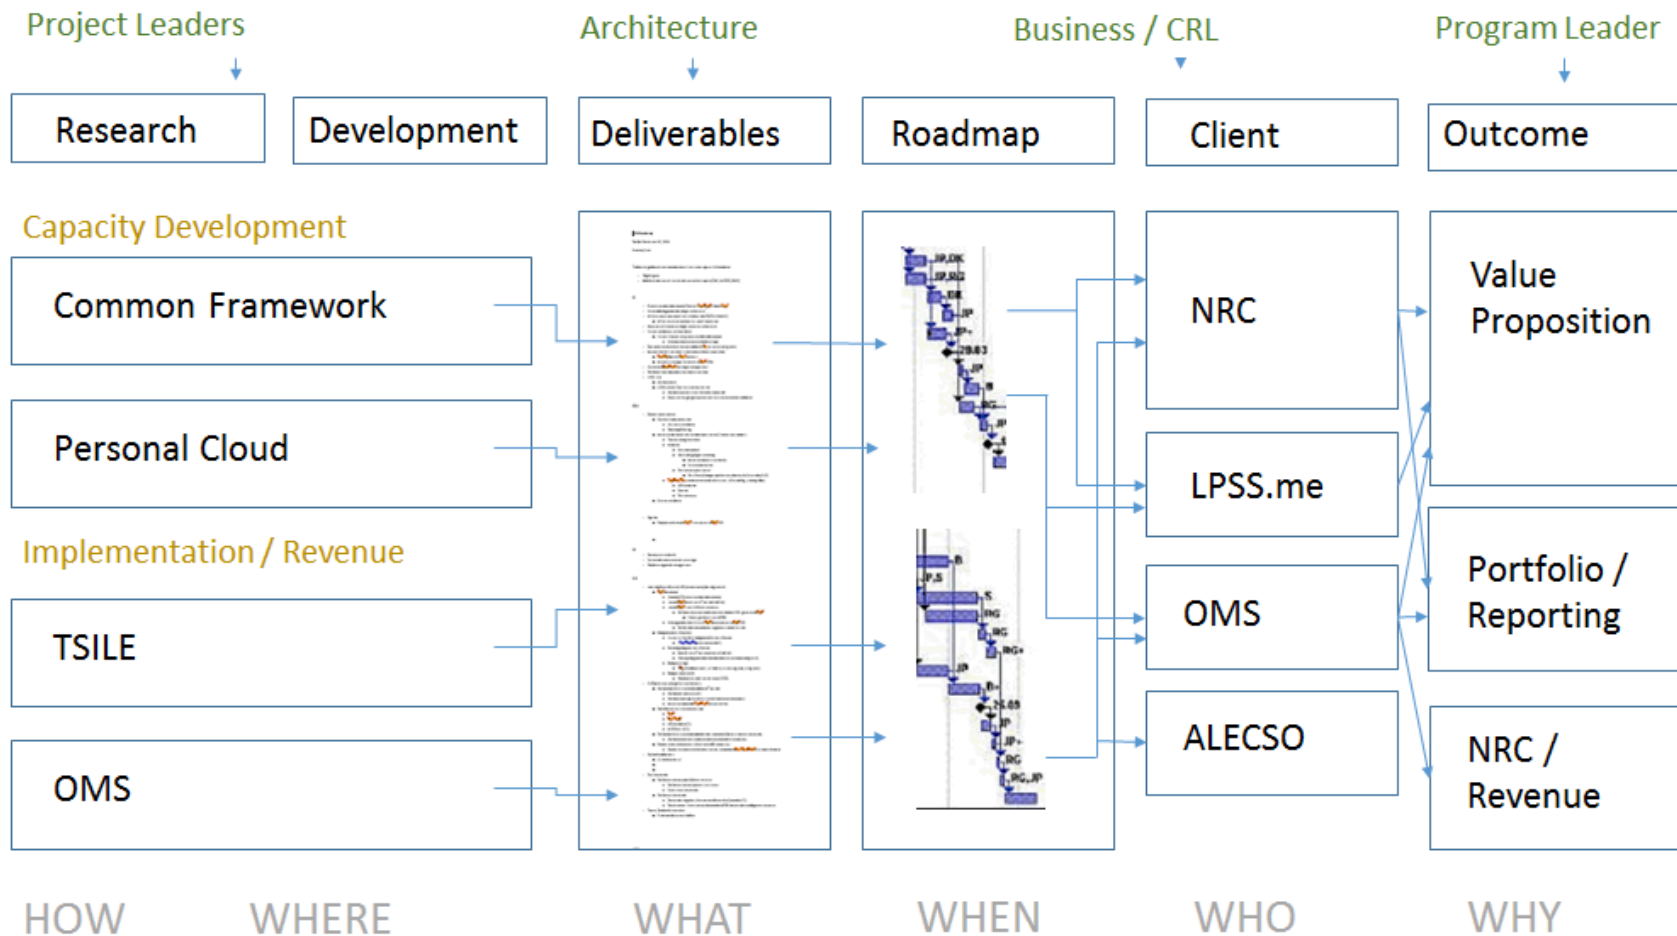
Project Leaders

Architecture

Business / CRL

Program Leader

Research

Development

Deliverables

Roadmap

Client

Outcome

Capacity Development

Common Framework

Personal Cloud

Implementation / Revenue

TSILE

OMS

NRC

LPSS.me

OMS

ALECSO

Value Proposition

Portfolio / Reporting

NRC / Revenue

HOW

WHERE

WHAT

WHEN

WHO

WHY